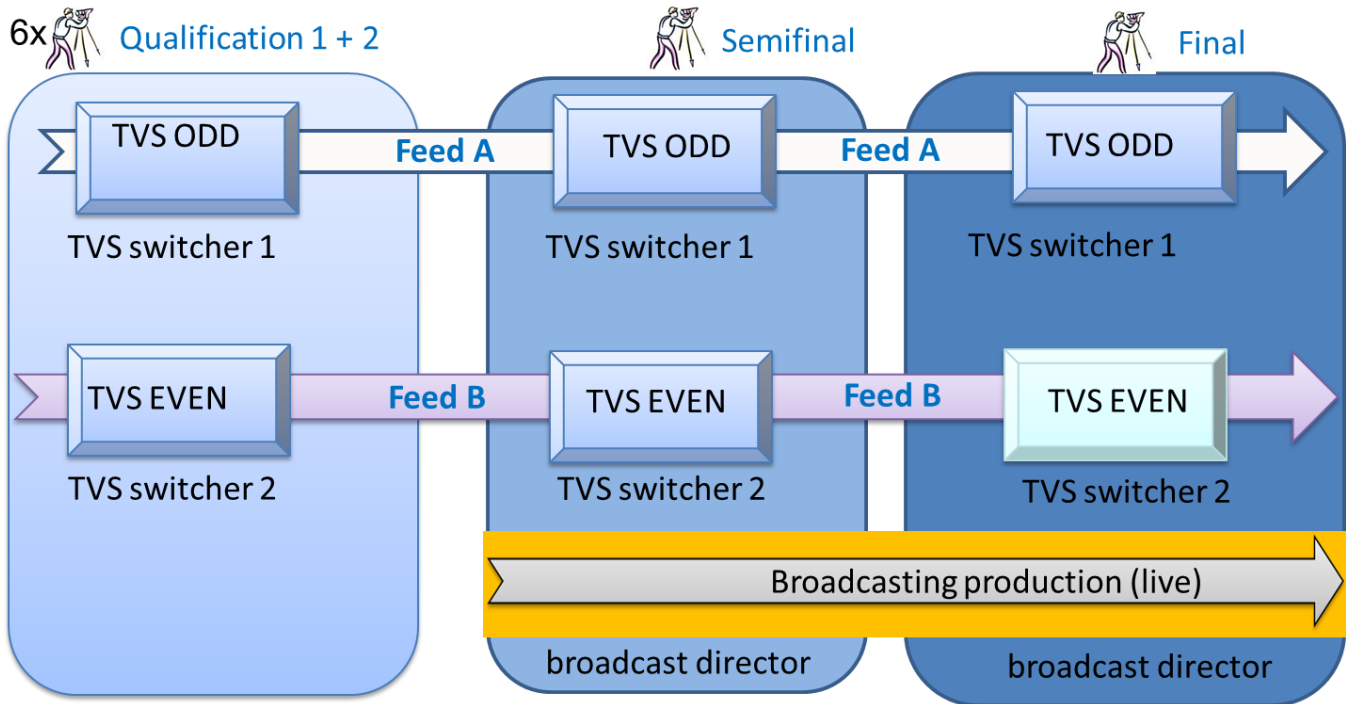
6x Qualification 1 + 2

Semifinal

Final

TVS ODD

Feed A

TVS ODD

Feed A

TVS ODD

TVS switcher 1

TVS switcher 1

TVS switcher 1

TVS EVEN

Feed B

TVS EVEN

Feed B

TVS EVEN

TVS switcher 2

TVS switcher 2

TVS switcher 2

Broadcasting production (live)

broadcast director

broadcast director